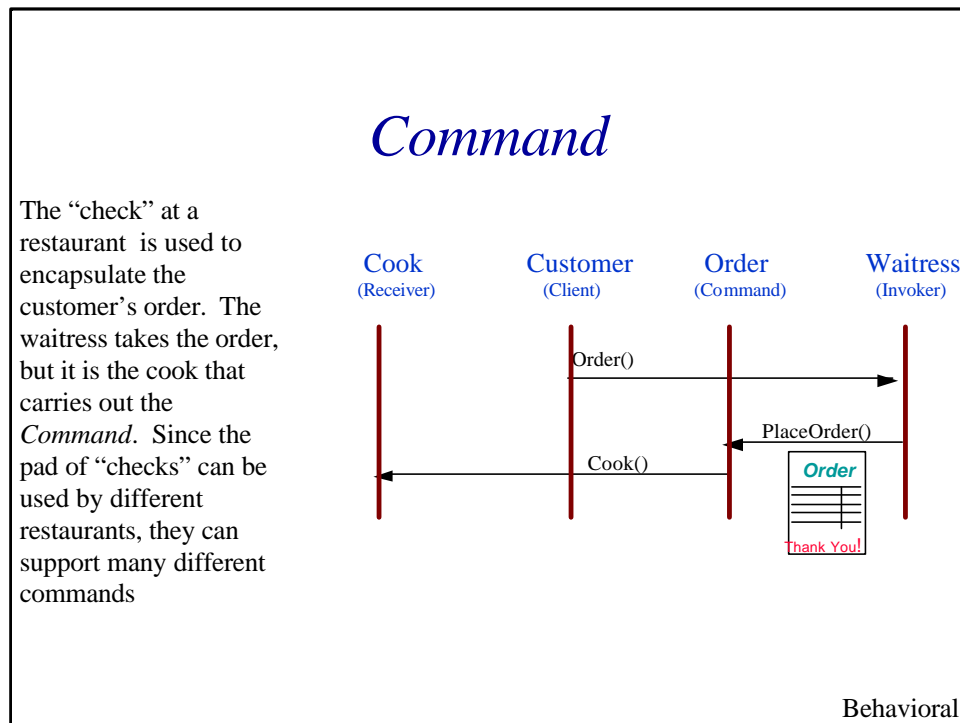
Command

The “check” at a restaurant is used to encapsulate the customer’s order. The waitress takes the order, but it is the cook that carries out the *Command*. Since the pad of “checks” can be used by different restaurants, they can support many different commands

Cook
(Receiver)

Customer
(Client)

Order
(Command)

Waitress
(Invoker)

Order()

PlaceOrder()

Cook()

Order

Thank You!

Behavioral